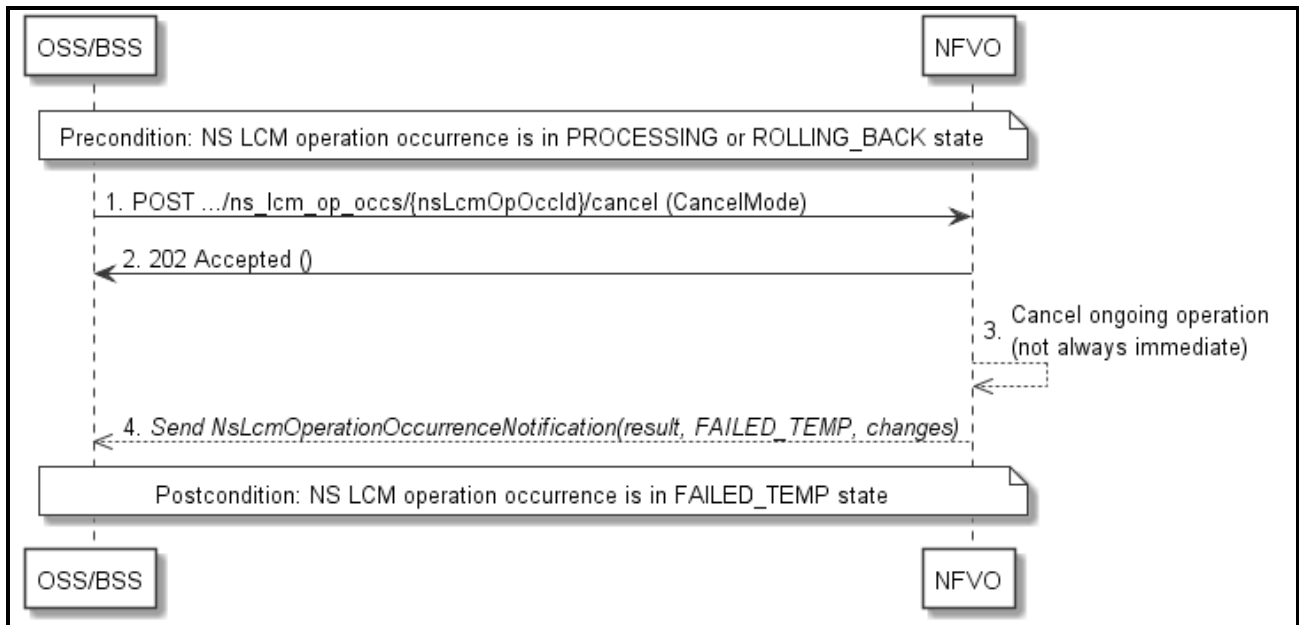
OSS/BSS

NFVO

Precondition: NS LCM operation occurrence is in PROCESSING or ROLLING_BACK state

1. POST .../ns_lcm_op_occs/{nsLcmOpOccId}/cancel (CancelMode)

2. 202 Accepted ()

3. Cancel ongoing operation (not always immediate)

4. Send NsLcmOperationOccurrenceNotification(result, FAILED_TEMP, changes)

Postcondition: NS LCM operation occurrence is in FAILED_TEMP state

OSS/BSS

NFVO